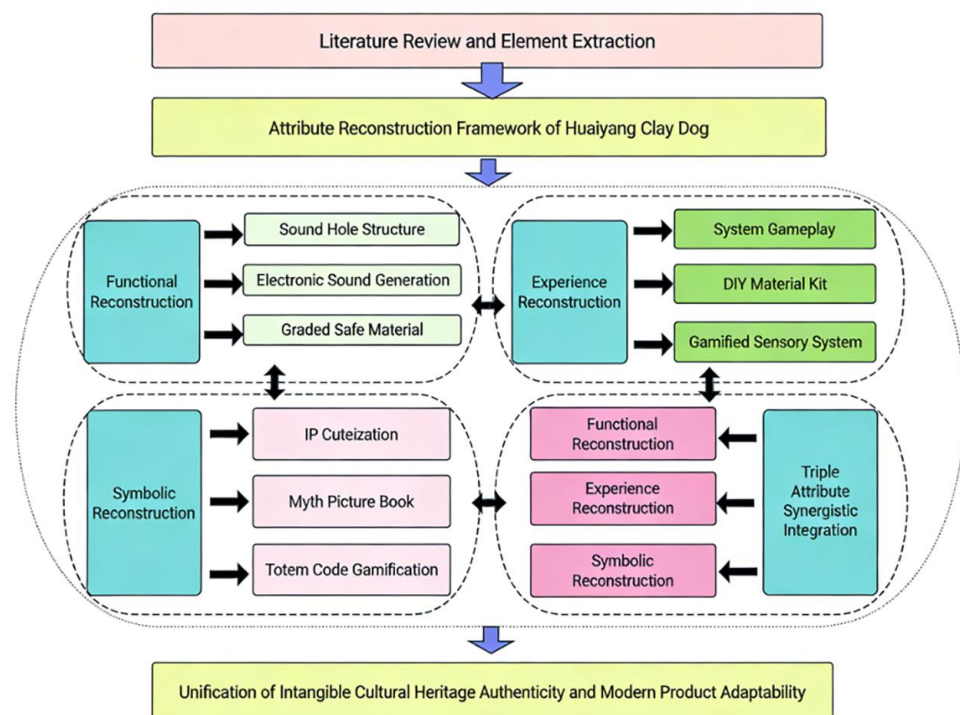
Literature Review and Element Extraction

Attribute Reconstruction Framework of Huaiyang Clay Dog

Functional Reconstruction

Sound Hole Structure

Electronic Sound Generation

Graded Safe Material

Experience Reconstruction

System Gameplay

DIY Material Kit

Gamified Sensory System

Symbolic Reconstruction

IP Cuteization

Myth Picture Book

Totem Code Gamification

Functional Reconstruction

Experience Reconstruction

Symbolic Reconstruction

Triple Attribute Synergistic Integration

Unification of Intangible Cultural Heritage Authenticity and Modern Product Adaptability